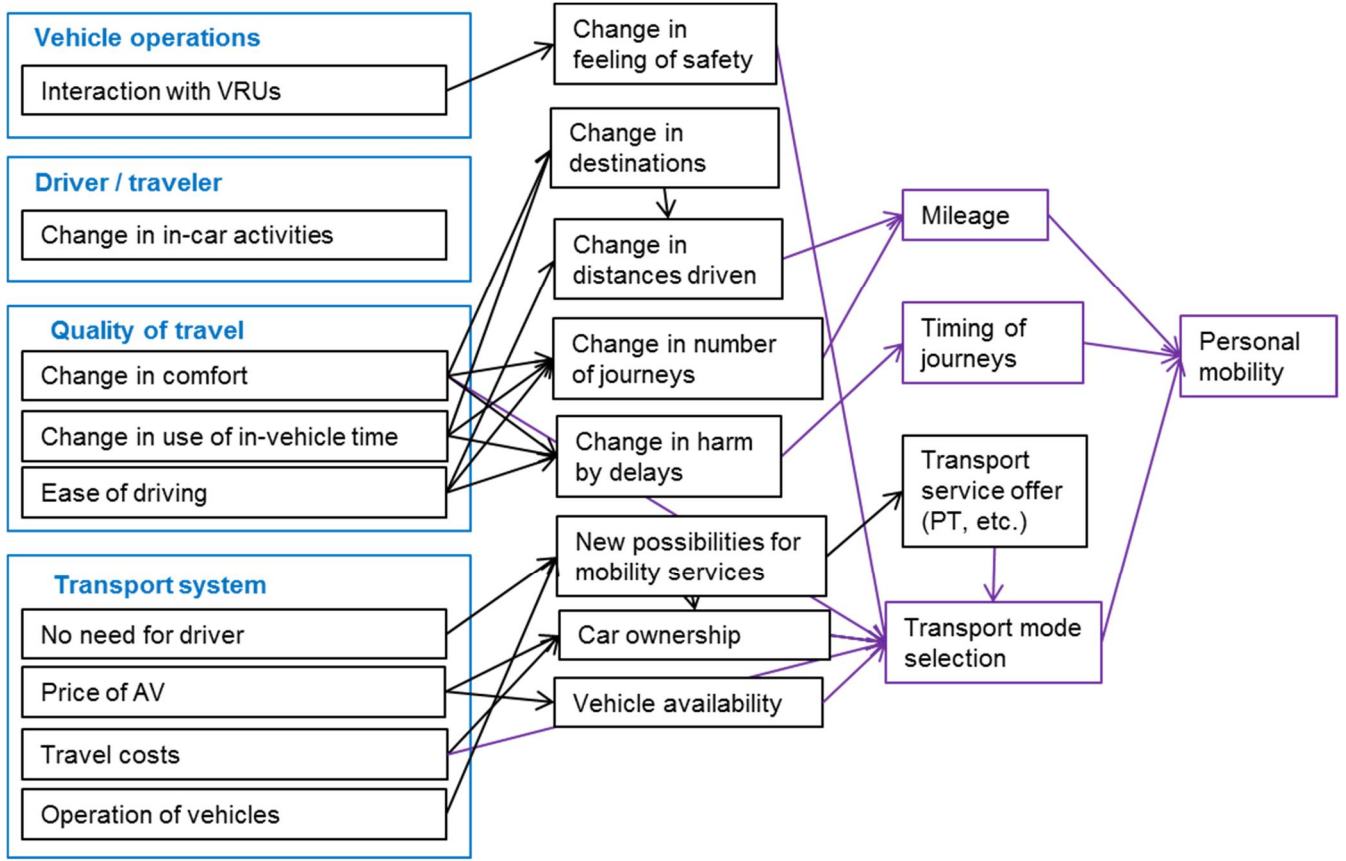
Vehicle operations

Interaction with VRUs

Driver / traveler

Change in in-car activities

Quality of travel

Change in comfort

Change in use of in-vehicle time

Ease of driving

Transport system

No need for driver

Price of AV

Travel costs

Operation of vehicles

Change in feeling of safety

Change in destinations

Change in distances driven

Change in number of journeys

Change in harm by delays

New possibilities for mobility services

Car ownership

Vehicle availability

Mileage

Timing of journeys

Transport service offer (PT, etc.)

Transport mode selection

Personal mobility